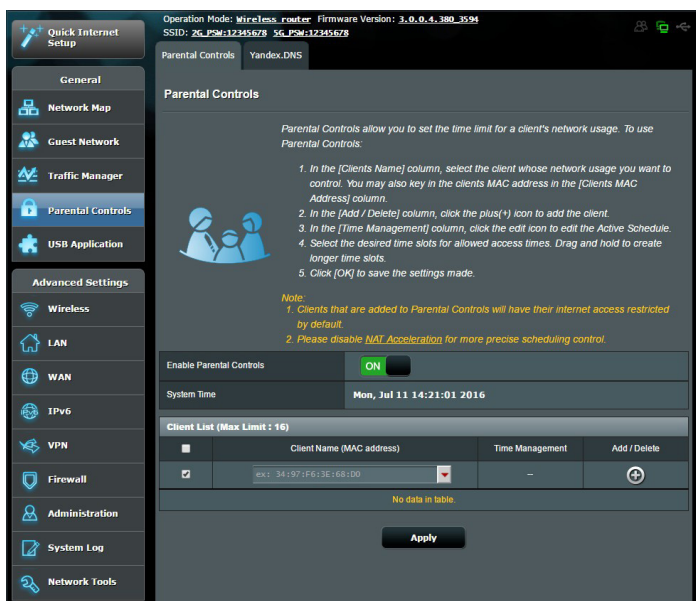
Quick Internet Setup

General

Network Map

Guest Network

Traffic Manager

Parental Controls

USB Application

Advanced Settings

Wireless

LAN

WAN

IPv6

VPN

Firewall

Administration

System Log

Network Tools

Operation Mode: Wireless router Firmware Version: 3.0.0.4.380_3594
SSID: 2G_PSW:12345678 5G_PSW:12345678

Parental Controls | Yandex.DNS

Parental Controls

Parental Controls allow you to set the time limit for a client's network usage. To use Parental Controls:

1. In the [Clients Name] column, select the client whose network usage you want to control. You may also key in the clients MAC address in the [Clients MAC Address] column.
2. In the [Add / Delete] column, click the plus(+) icon to add the client.
3. In the [Time Management] column, click the edit icon to edit the Active Schedule.
4. Select the desired time slots for allowed access times. Drag and hold to create longer time slots.
5. Click [OK] to save the settings made.

Note:
1. Clients that are added to Parental Controls will have their internet access restricted by default.
2. Please disable NAT Acceleration for more precise scheduling control.

Enable Parental Controls | ON

System Time | Mon, Jul 11 14:21:01 2016

Client List (Max Limit : 16)

| | Client Name (MAC address) | Time Management | Add / Delete |
|---|---|---|---|
| ☑ | ex: 34:97:F6:3E:68:D0 | -- | ⊕ |

No data in table.

Apply